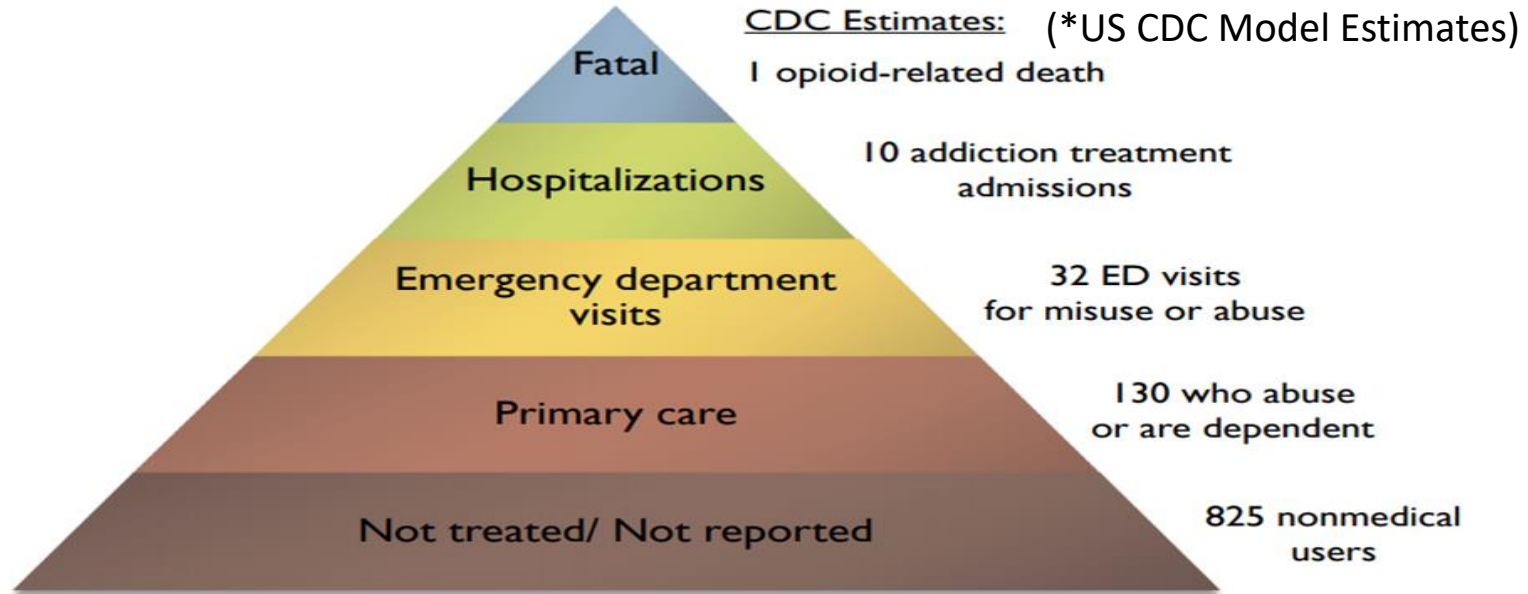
CDC Estimates: (*US CDC Model Estimates)

Fatal

1 opioid-related death

Hospitalizations

10 addiction treatment admissions

Emergency department visits

32 ED visits for misuse or abuse

Primary care

130 who abuse or are dependent

Not treated/ Not reported

825 nonmedical users